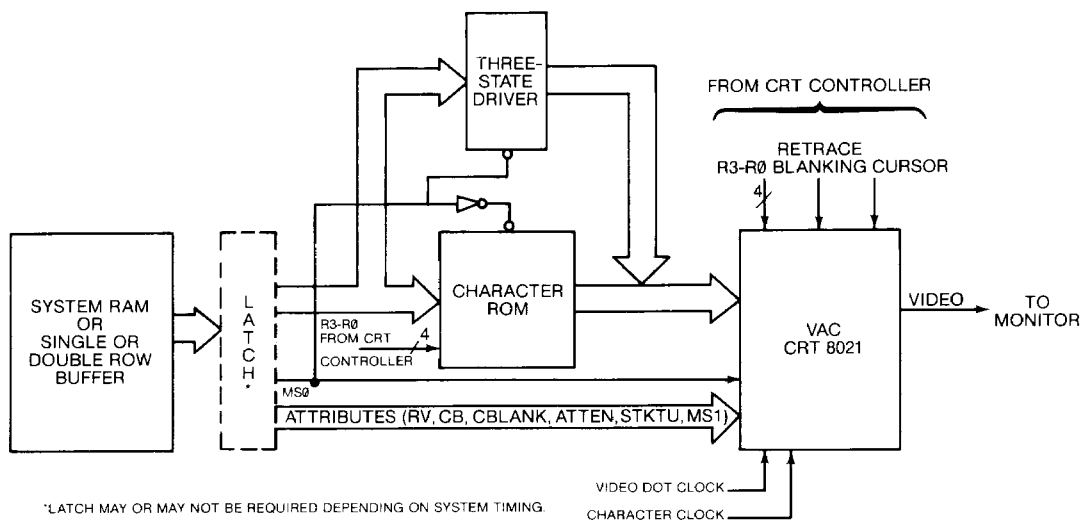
THREE-STATE DRIVER

FROM CRT CONTROLLER

RETRACE

R3-RØ BLANKING CURSOR

4

SYSTEM RAM OR SINGLE OR DOUBLE ROW BUFFER

L A T C H *

CHARACTER ROM

R3-RØ FROM CRT CONTROLLER

4

VAC CRT 8021

VIDEO

TO MONITOR

MSØ

ATTRIBUTES (RV, CB, CBLANK, ATTEN, STKTU, MS1)

VIDEO DOT CLOCK

CHARACTER CLOCK

*LATCH MAY OR MAY NOT BE REQUIRED DEPENDING ON SYSTEM TIMING.